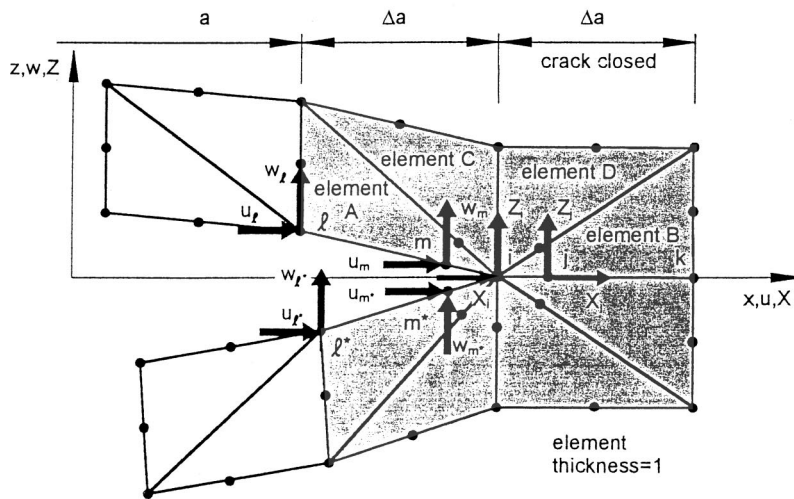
a

$\Delta a$

$\Delta a$

crack closed

z,w,Z

element C

element D

$w_\ell$

element A

$w_m$

$Z_i$

$Z_j$

element B

$u_\ell$

$\ell$

m

i

j

k

$u_m$

$w_{\ell^*}$

$u_{m^*}$

$X_i$

$X_j$

x,u,X

$u_{\ell^*}$

$\ell^*$

$m^*$

$w_{m^*}$

element thickness=1